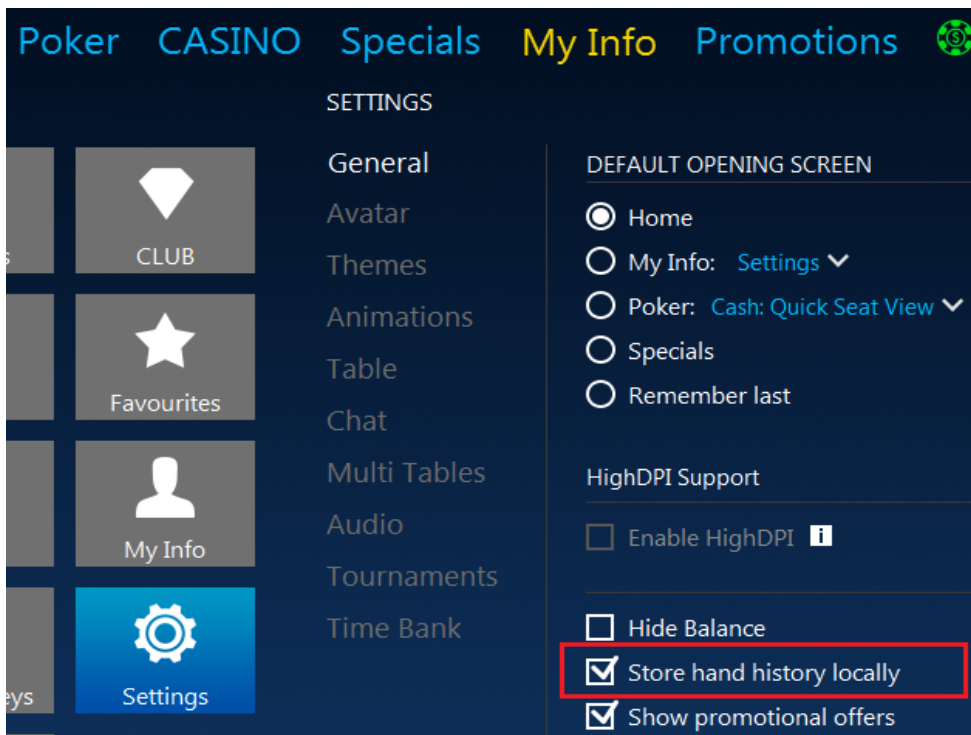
Poker CASINO Specials My Info Promotions

SETTINGS

s

CLUB

Favourites

My Info

eys

Settings

General
Avatar
Themes
Animations
Table
Chat
Multi Tables
Audio
Tournaments
Time Bank

DEFAULT OPENING SCREEN

Home
My Info: Settings
Poker: Cash: Quick Seat View
Specials
Remember last

HighDPI Support

Enable HighDPI i

Hide Balance
Store hand history locally
Show promotional offers